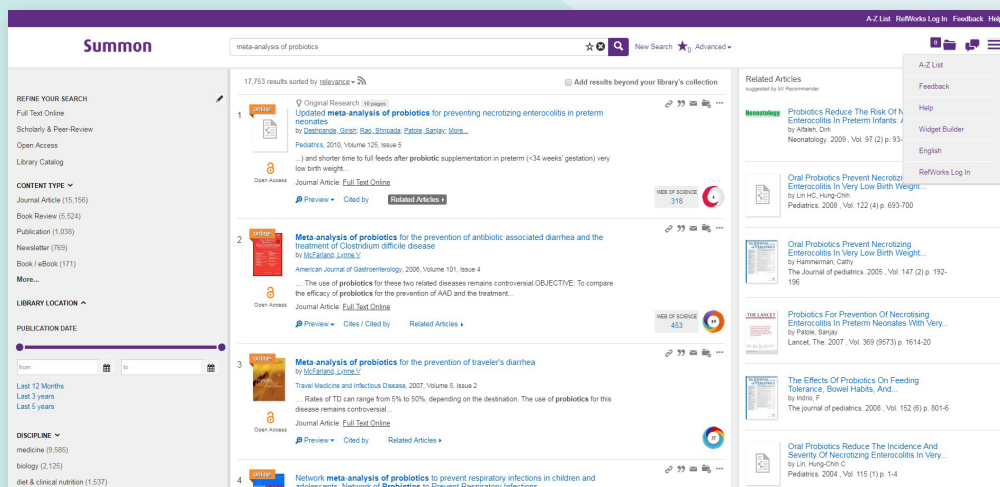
A-Z List RefWorks Log In Feedback Help

Summon

meta-analysis of probiotics

New Search Advanced

0

A-Z List
Feedback
Help
Widget Builder
English
RefWorks Log In

REFINE YOUR SEARCH
Full Text Online
Scholarly & Peer-Review
Open Access
Library Catalog

CONTENT TYPE
Journal Article (15,156)
Book Review (5,524)
Publication (1,036)
Newsletter (769)
Book / eBook (171)
More...

LIBRARY LOCATION

PUBLICATION DATE

from
to

Last 12 Months
Last 3 years
Last 5 years

DISCIPLINE
medicine (9,585)
biology (2,125)
diet & clinical nutrition (1,537)

17,753 results sorted by relevance

Add results beyond your library's collection

1
online
Original Research 10 pages
Updated meta-analysis of probiotics for preventing necrotizing enterocolitis in preterm neonates
by Deshpande, Girish; Rao, Shripada; Patole, Sanjay; More...
Pediatrics, 2010, Volume 125, Issue 5
...) and shorter time to full feeds after probiotic supplementation in preterm (<34 weeks' gestation) very low birth weight...
Open Access
Journal Article: Full Text Online
WEB OF SCIENCE 318
Preview Cited by Related Articles

2
online
Meta-analysis of probiotics for the prevention of antibiotic associated diarrhea and the treatment of Clostridium difficile disease
by McFarland, Lynne V
American Journal of Gastroenterology, 2006, Volume 101, Issue 4
.... The use of probiotics for these two related diseases remains controversial OBJECTIVE: To compare the efficacy of probiotics for the prevention of AAD and the treatment...
Open Access
Journal Article: Full Text Online
WEB OF SCIENCE 453
Preview Cites / Cited by Related Articles

3
online
Meta-analysis of probiotics for the prevention of traveler's diarrhea
by McFarland, Lynne V
Travel Medicine and Infectious Disease, 2007, Volume 5, Issue 2
.... Rates of TD can range from 5% to 50%, depending on the destination. The use of probiotics for this disease remains controversial...
Open Access
Journal Article: Full Text Online
Preview Cited by Related Articles

4
online
Network meta-analysis of probiotics to prevent respiratory infections in children and adolescents: Network of Probiotics to Prevent Respiratory Infections

Related Articles
suggested by bX Recommender

Neonatology
Probiotics Reduce The Risk Of N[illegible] Enterocolitis In Preterm Infants: A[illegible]
by Alfaleh, Dirk
Neonatology. 2009 , Vol. 97 (2) p. 93-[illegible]

Oral Probiotics Prevent Necrotiz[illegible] Enterocolitis In Very Low Birth Weight...
by Lin HC, Hung-Chih
Pediatrics. 2008 , Vol. 122 (4) p. 693-700

Oral Probiotics Prevent Necrotizing Enterocolitis In Very Low Birth Weight...
by Hammerman, Cathy
The Journal of pediatrics. 2005 , Vol. 147 (2) p. 192-196

THE LANCET
Probiotics For Prevention Of Necrotising Enterocolitis In Preterm Neonates With Very...
by Patole, Sanjay
Lancet, The. 2007 , Vol. 369 (9573) p. 1614-20

The Effects Of Probiotics On Feeding Tolerance, Bowel Habits, And...
by Indrio, F
The journal of pediatrics. 2008 , Vol. 152 (6) p. 801-6

Oral Probiotics Reduce The Incidence And Severity Of Necrotizing Enterocolitis In Very...
by Lin, Hung-Chih C
Pediatrics. 2004 , Vol. 115 (1) p. 1-4